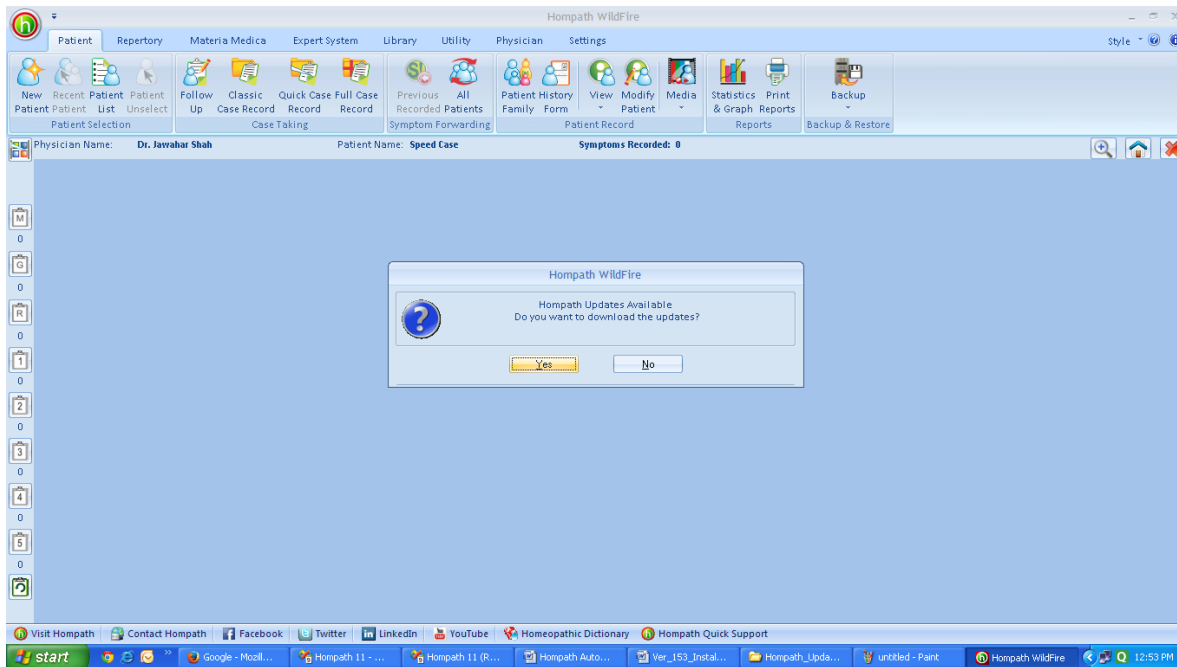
Hompath WildFire

Patient Repertory Materia Medica Expert System Library Utility Physician Settings

Style

New Patient Recent Patient Patient List Patient Unselect
Patient Selection

Follow Up Classic Case Record Quick Case Record Full Case Record
Case Taking

Previous Recorded All Patients
Symptom Forwarding

Patient History Family History Form View Modify Patient Media
Patient Record

Statistics & Graph Print Reports
Reports

Backup
Backup & Restore

Physician Name: Dr. Jawahar Shah Patient Name: Speed Case Symptoms Recorded: 0

M
0
G
0
R
0
1
0
2
0
3
0
4
0
5
0

Hompath WildFire

Hompath Updates Available
Do you want to download the updates?

Yes No

Visit Hompath | Contact Hompath | Facebook | Twitter | LinkedIn | YouTube | Homeopathic Dictionary | Hompath Quick Support

start | Google - Mozill... | Hompath 11 - ... | Hompath 11 (R... | Hompath Auto... | Ver_153_Instal... | Hompath_Upda... | untitled - Paint | Hompath WildFire | 12:53 PM